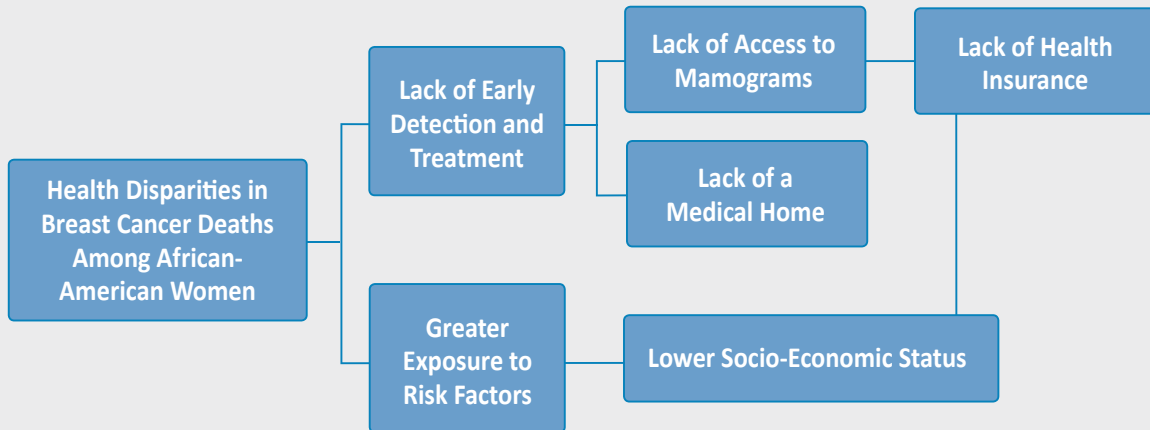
Health Disparities in Breast Cancer Deaths Among African-American Women

Lack of Early Detection and Treatment

Lack of Access to Mamograms

Lack of Health Insurance

Lack of a Medical Home

Greater Exposure to Risk Factors

Lower Socio-Economic Status